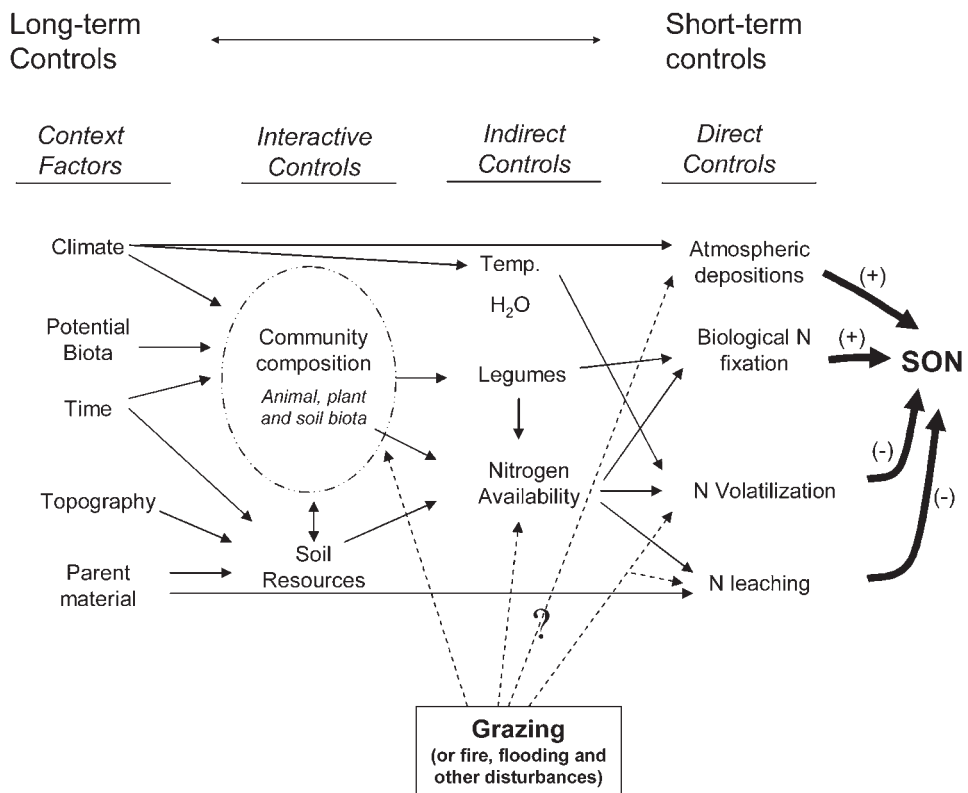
Long-term Controls

Short-term controls

Context Factors

Interactive Controls

Indirect Controls

Direct Controls

Climate

Potential Biota

Time

Topography

Parent material

Community composition

Animal, plant and soil biota

Soil Resources

Temp.

$H_2O$

Legumes

Nitrogen Availability

?

Atmospheric depositions

Biological N fixation

N Volatilization

N leaching

(+)

(+)

(-)

(-)

SON

Grazing
(or fire, flooding and other disturbances)